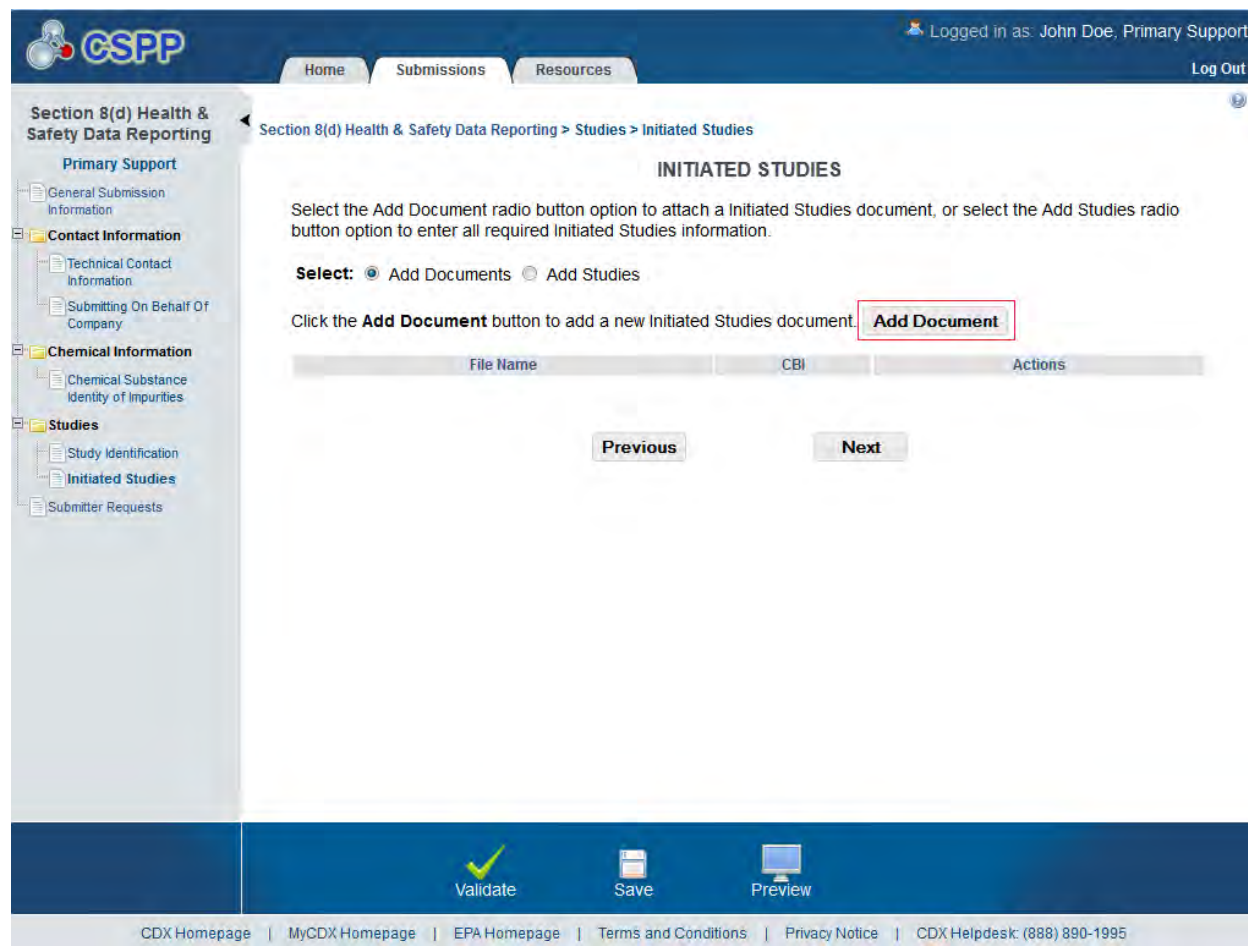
CSPP

Home Submissions Resources

Logged in as: John Doe, Primary Support
Log Out

Section 8(d) Health & Safety Data Reporting
Primary Support
General Submission Information
Contact Information
Technical Contact Information
Submitting On Behalf Of Company
Chemical Information
Chemical Substance Identity of Impurities
Studies
Study Identification
Initiated Studies
Submitter Requests

Section 8(d) Health & Safety Data Reporting > Studies > Initiated Studies

INITIATED STUDIES

Select the Add Document radio button option to attach a Initiated Studies document, or select the Add Studies radio button option to enter all required Initiated Studies information.

Select: Add Documents Add Studies

Click the **Add Document** button to add a new Initiated Studies document. Add Document

| File Name | CBI | Actions |
|---|---|---|

Previous Next

Validate Save Preview

CDX Homepage | MyCDX Homepage | EPA Homepage | Terms and Conditions | Privacy Notice | CDX Helpdesk: (888) 890-1995